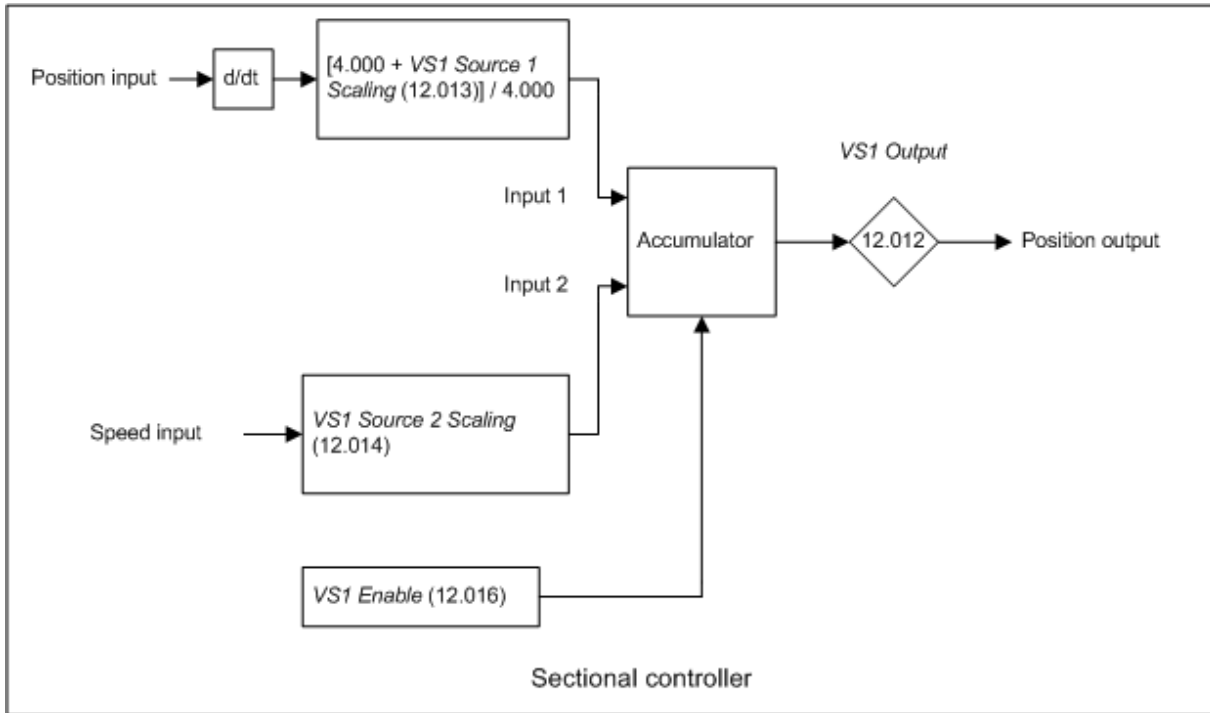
Position input

d/dt

[4.000 + VS1 Source 1 Scaling (12.013)] / 4.000

VS1 Output

Input 1

Accumulator

12.012

Position output

Input 2

Speed input

VS1 Source 2 Scaling (12.014)

VS1 Enable (12.016)

Sectional controller